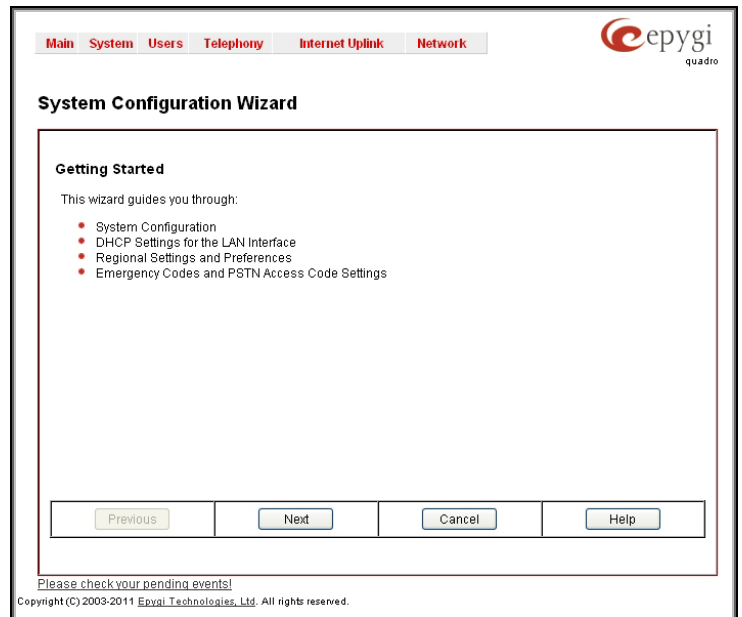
Main System Users Telephony Internet Uplink Network

epygi
quadro

System Configuration Wizard

Getting Started

This wizard guides you through:

- System Configuration
- DHCP Settings for the LAN Interface
- Regional Settings and Preferences
- Emergency Codes and PSTN Access Code Settings

Previous Next Cancel Help

Please check your pending events!

Copyright (C) 2003-2011 Epygi Technologies, Ltd. All rights reserved.